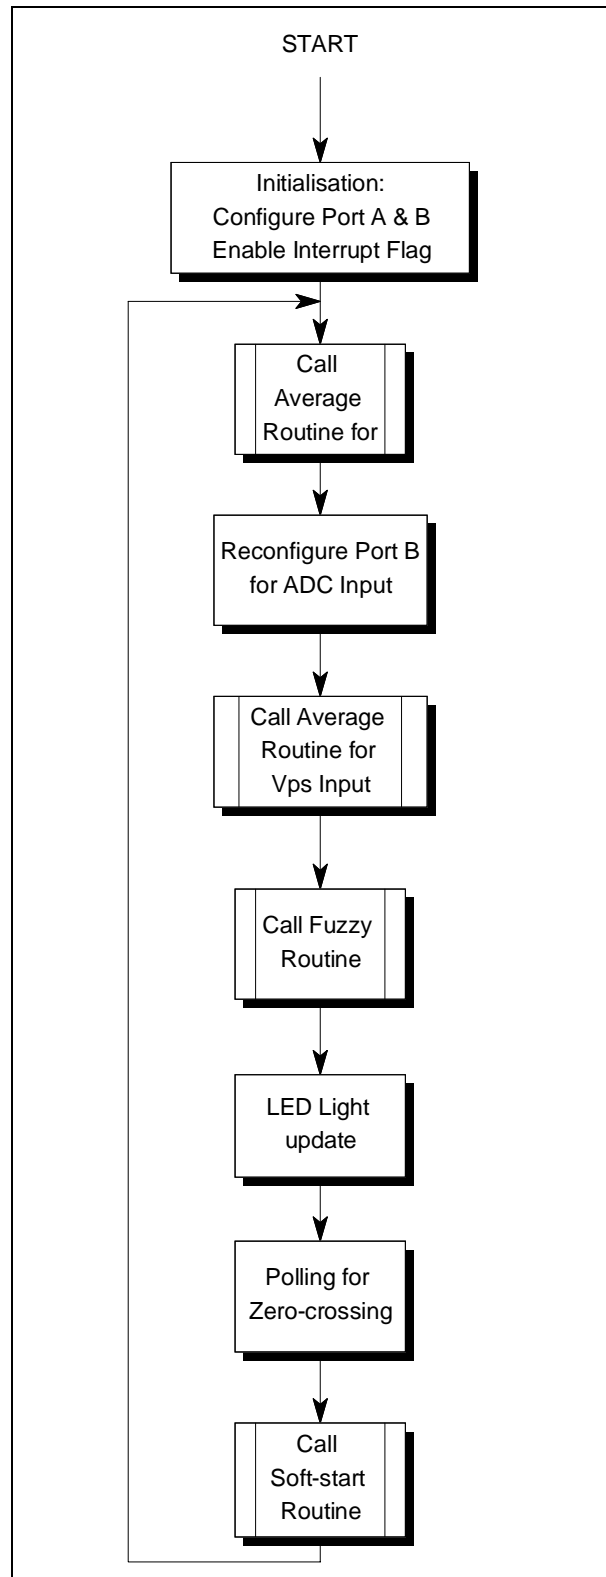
START

Initialisation:
Configure Port A & B
Enable Interrupt Flag

Call
Average
Routine for

Reconfigure Port B
for ADC Input

Call Average
Routine for
Vps Input

Call Fuzzy
Routine

LED Light
update

Polling for
Zero-crossing

Call
Soft-start
Routine